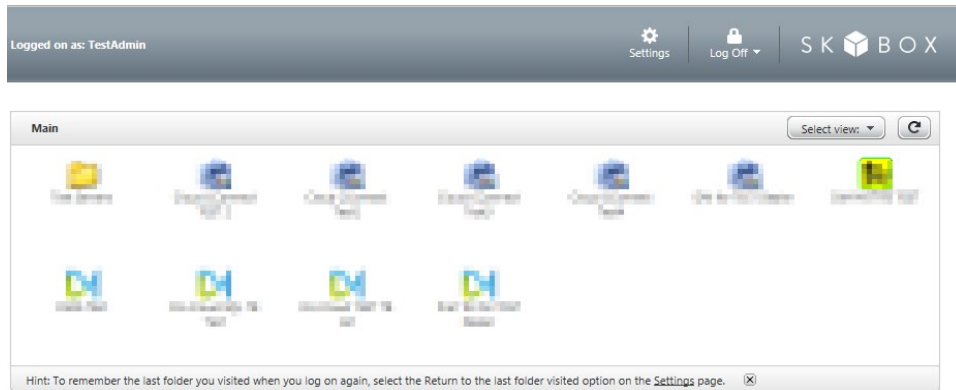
Logged on as: TestAdmin

Settings

Log Off

SKYBOX

Main

Select view:

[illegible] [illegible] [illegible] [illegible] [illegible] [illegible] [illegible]

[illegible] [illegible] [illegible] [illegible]

Hint: To remember the last folder you visited when you log on again, select the Return to the last folder visited option on the Settings page.